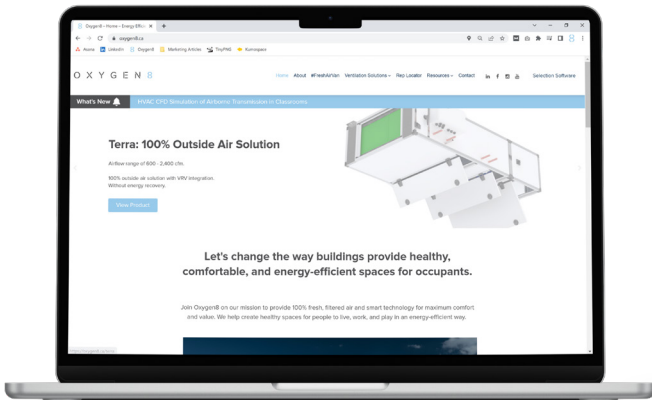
Oxygen8 – Home – Energy Effici...

oxygen8.ca

Asana LinkedIn Oxygen8 Marketing Articles TinyPNG Kumospace

OXYGEN8

Home About #FreshAirPlan Ventilation Solutions Rep Locator Resources Contact

Selection Software

What's New

HVAC CFD Simulation of Airborne Transmission in Classrooms

Terra: 100% Outside Air Solution

Airflow range of 600 - 2,400 cfm.

100% outside air solution with VRV integration. Without energy recovery.

View Product

Let's change the way buildings provide healthy, comfortable, and energy-efficient spaces for occupants.

Join Oxygen8 on our mission to provide 100% fresh, filtered air and smart technology for maximum comfort and value. We help create healthy spaces for people to live, work, and play in an energy-efficient way.